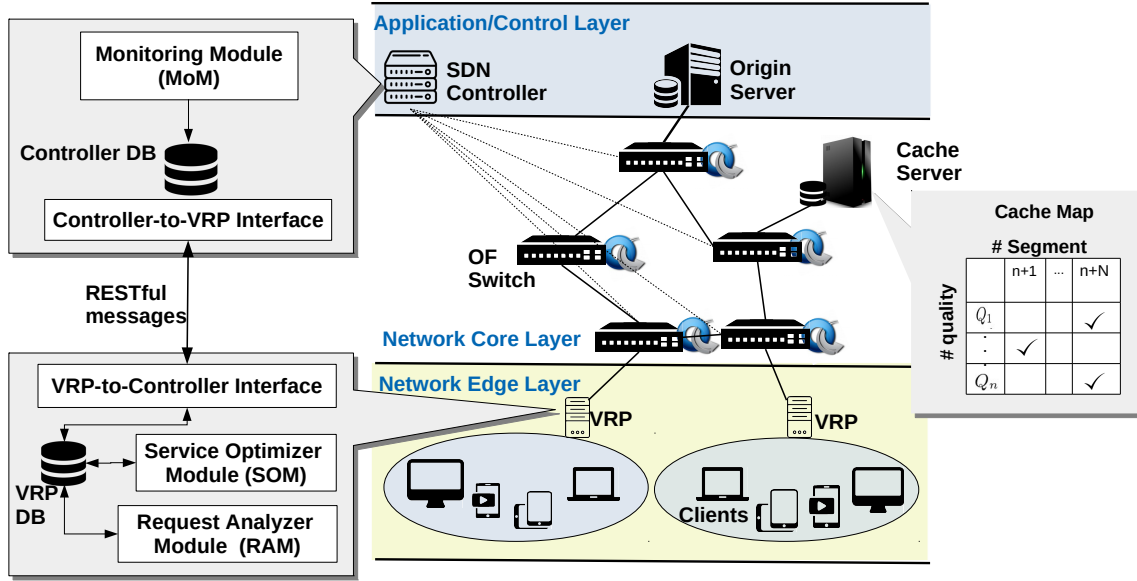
Monitoring Module (MoM)

Controller DB

Controller-to-VRP Interface

RESTful messages

VRP-to-Controller Interface

VRP DB

Service Optimizer Module (SOM)

Request Analyzer Module (RAM)

Application/Control Layer

SDN Controller

Origin Server

Cache Server

OF Switch

Network Core Layer

Network Edge Layer

VRP

VRP

Clients

Cache Map

# Segment

# quality

|  | n+1 | ... | n+N |
|---|---|---|---|
| $Q_1$ |  |  | ✓ |
| ⋮ | ✓ |  |  |
| $Q_n$ |  |  | ✓ |